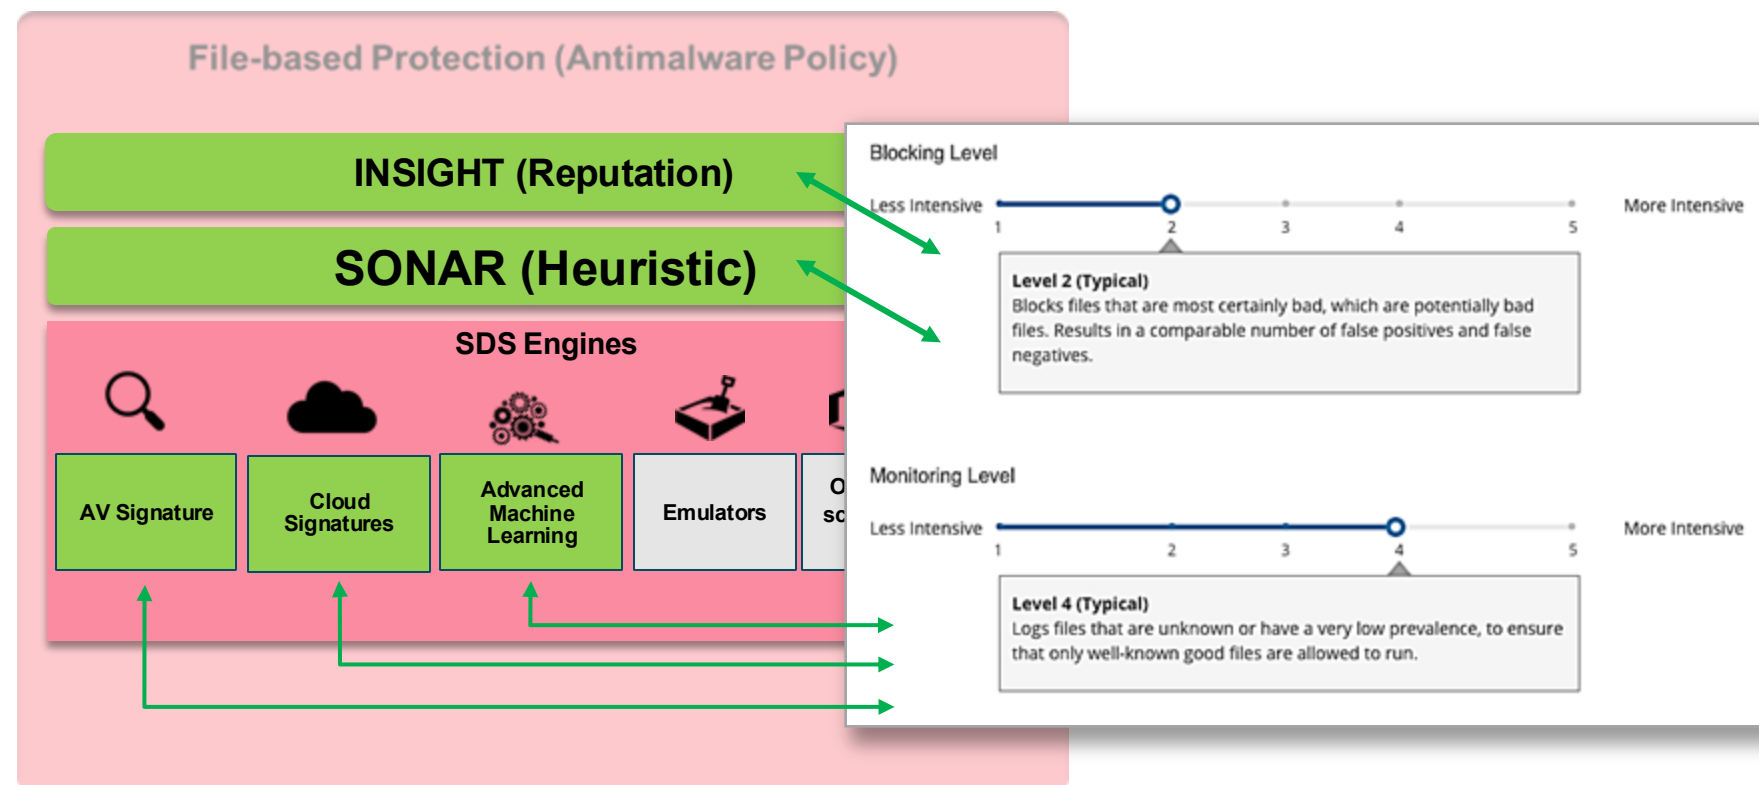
File-based Protection (Antimalware Policy)

INSIGHT (Reputation)

SONAR (Heuristic)

SDS Engines

AV Signature

Cloud Signatures

Advanced Machine Learning

Emulators

O sc

Blocking Level

Less Intensive

More Intensive

1 2 3 4 5

Level 2 (Typical)
Blocks files that are most certainly bad, which are potentially bad files. Results in a comparable number of false positives and false negatives.

Monitoring Level

Less Intensive

More Intensive

1 2 3 4 5

Level 4 (Typical)
Logs files that are unknown or have a very low prevalence, to ensure that only well-known good files are allowed to run.